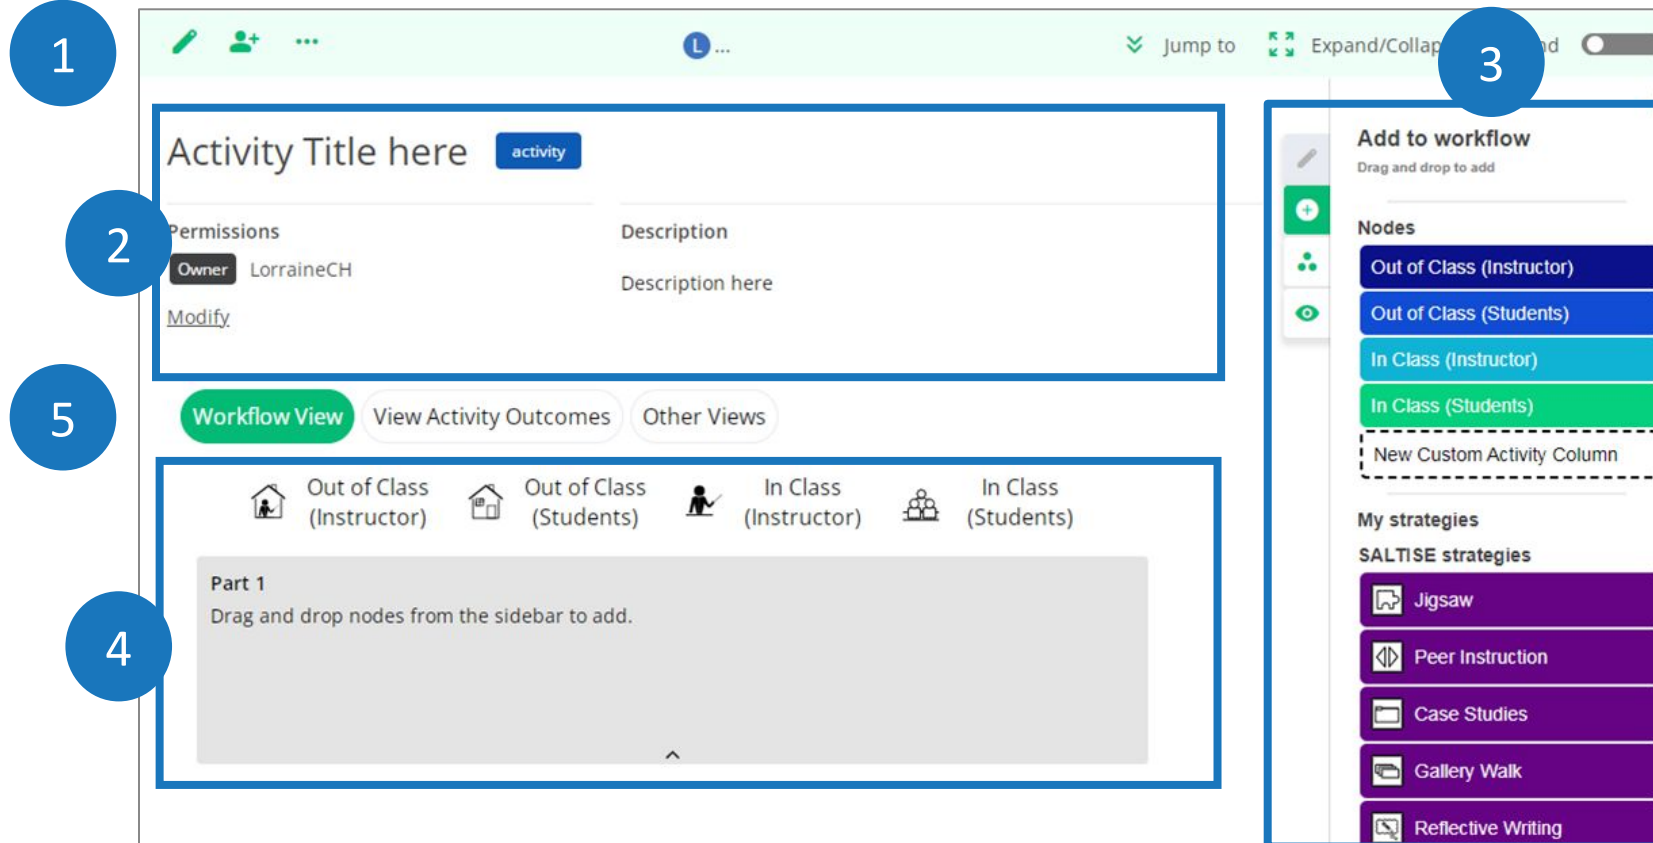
1

L ...

Jump to

Expand/Collap

3

nd

Activity Title here activity

2

Permissions

Owner LorraineCH

Modify

Description

Description here

Add to workflow

Drag and drop to add

Nodes

Out of Class (Instructor)

Out of Class (Students)

In Class (Instructor)

In Class (Students)

New Custom Activity Column

5

Workflow View

View Activity Outcomes

Other Views

Out of Class (Instructor)

Out of Class (Students)

In Class (Instructor)

In Class (Students)

Part 1

Drag and drop nodes from the sidebar to add.

4

My strategies

SALTISE strategies

Jigsaw

Peer Instruction

Case Studies

Gallery Walk

Reflective Writing